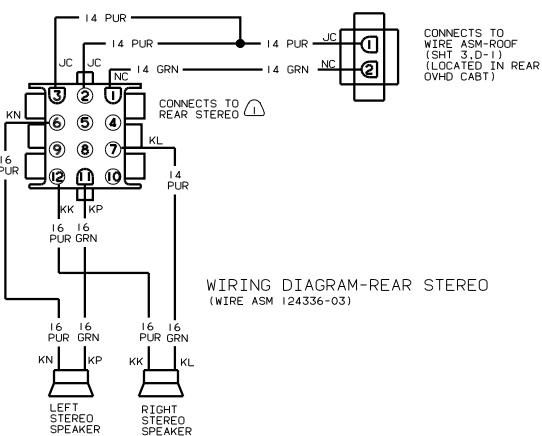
14 PUR
14 PUR
14 PUR
JC
JC
NC
14 GRN
14 GRN
JC
NC
1
2
CONNECTS TO WIRE ASM-ROOF (SHT 3,D-1) (LOCATED IN REAR OVHD CABT)

3 2 1
6 5 4
9 8 7
12 11 10
KN
KL
CONNECTS TO REAR STEREO 1
16 PUR
14 PUR
KK KP
16 PUR
16 GRN

WIRING DIAGRAM-REAR STEREO
(WIRE ASM 124336-03)

16 PUR
16 GRN
16 PUR
16 GRN
KN KP
KK KL
LEFT STEREO SPEAKER
RIGHT STEREO SPEAKER